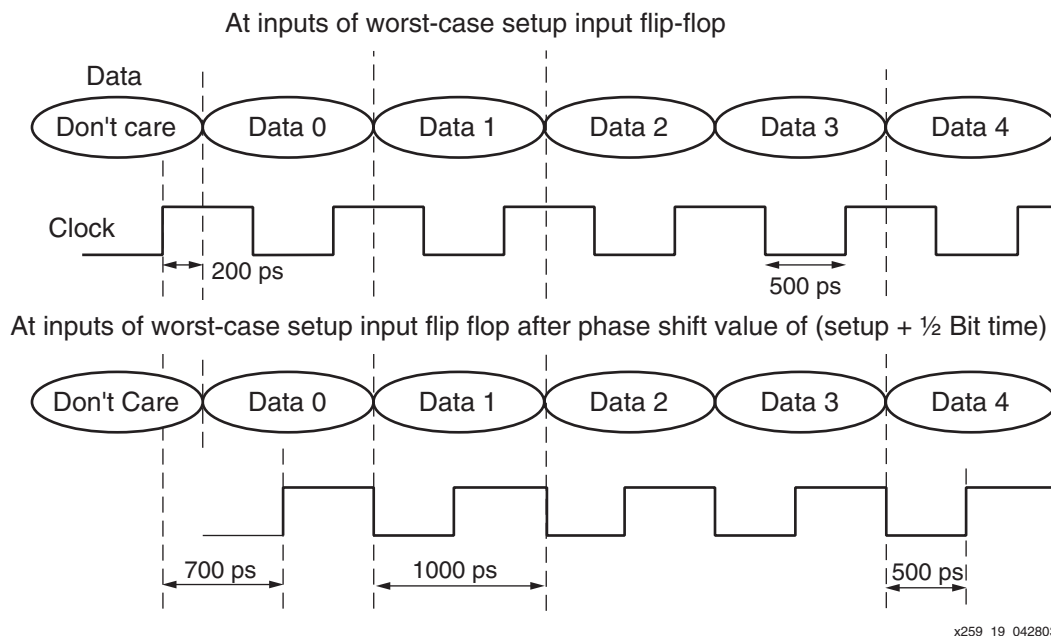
At inputs of worst-case setup input flip-flop

Data

Don't care

Data 0

Data 1

Data 2

Data 3

Data 4

Clock

200 ps

500 ps

At inputs of worst-case setup input flip flop after phase shift value of (setup + ½ Bit time)

Don't Care

Data 0

Data 1

Data 2

Data 3

Data 4

700 ps

1000 ps

500 ps

x259_19_04280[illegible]